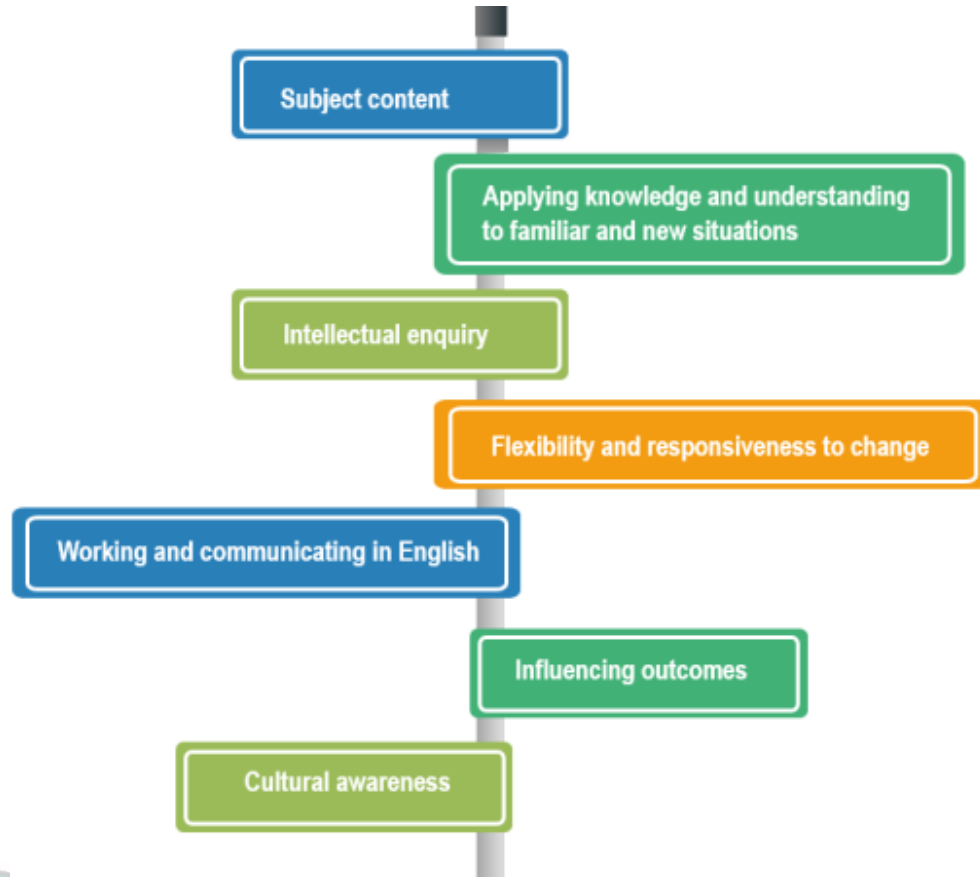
Subject content

Applying knowledge and understanding to familiar and new situations

Intellectual enquiry

Flexibility and responsiveness to change

Working and communicating in English

Influencing outcomes

Cultural awareness